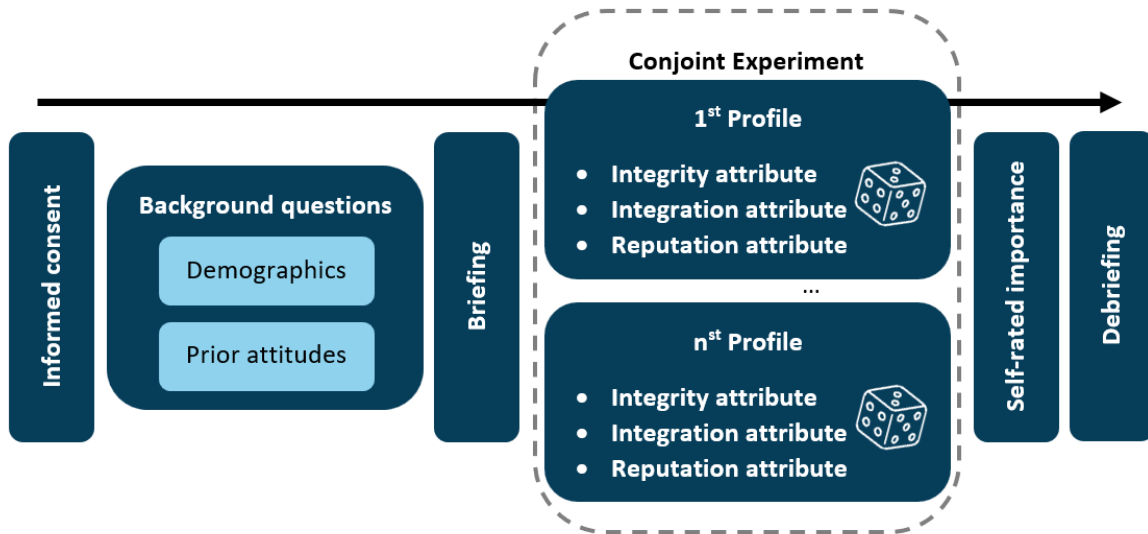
Informed consent

Background questions

Demographics

Prior attitudes

Briefing

Conjoint Experiment

1$^{st}$ Profile

- Integrity attribute
- Integration attribute
- Reputation attribute

...

n$^{st}$ Profile

- Integrity attribute
- Integration attribute
- Reputation attribute

Self-rated importance

Debriefing